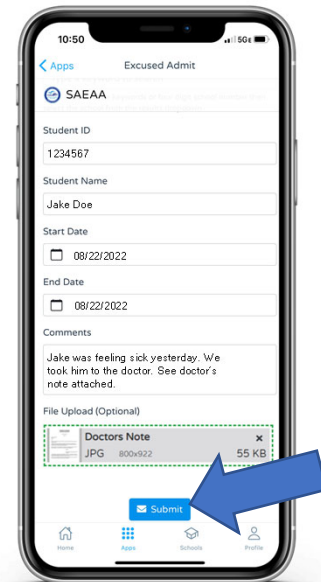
10:50
5G

Apps
Excused Admit

SAEAA

Student ID
1234567

Student Name
Jake Doe

Start Date
08/22/2022

End Date
08/22/2022

Comments
Jake was feeling sick yesterday. We took him to the doctor. See doctor's note attached.

File Upload (Optional)
Doctors Note
JPG 800x922
55 KB
×

Submit

Home
Apps
Schools
Profile